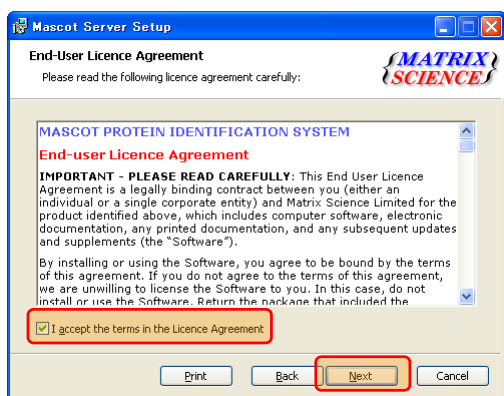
Mascot Server Setup

End-User Licence Agreement

Please read the following licence agreement carefully:

MATRIX SCIENCE

MASCOT PROTEIN IDENTIFICATION SYSTEM

End-user Licence Agreement

**IMPORTANT - PLEASE READ CAREFULLY**: This End User Licence Agreement is a legally binding contract between you (either an individual or a single corporate entity) and Matrix Science Limited for the product identified above, which includes computer software, electronic documentation, any printed documentation, and any subsequent updates and supplements (the "Software").

By installing or using the Software, you agree to be bound by the terms of this agreement. If you do not agree to the terms of this agreement, we are unwilling to license the Software to you. In this case, do not install or use the Software. Return the package that included the

I accept the terms in the Licence Agreement

Print

Back

Next

Cancel